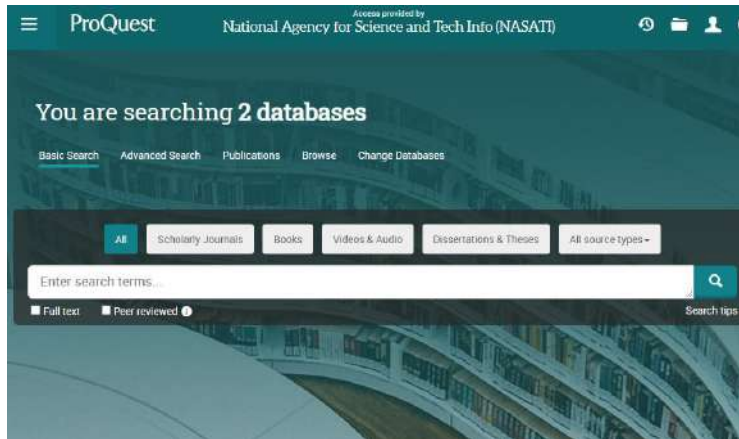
ProQuest

Access provided by
National Agency for Science and Tech Info (NASATI)

You are searching 2 databases

Basic Search Advanced Search Publications Browse Change Databases

All Scholarly Journals Books Videos & Audio Dissertations & Theses All source types

Enter search terms...

Full text Peer reviewed

Search tips